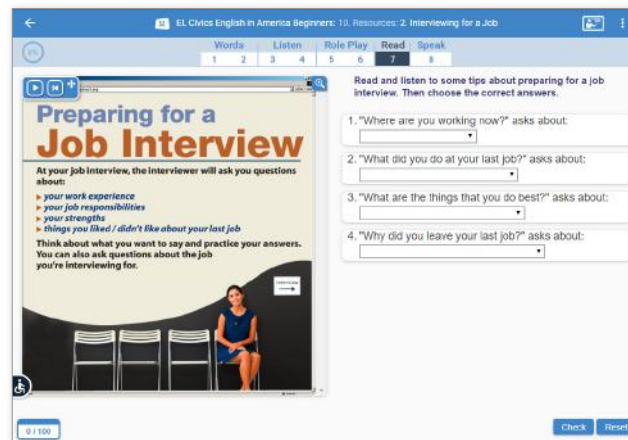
EL Civics English in America Beginners: 10. Resources: 2. Interviewing for a Job

Words 1 2
Listen 3 4
Role Play 5 6
Read 7
Speak 8

Preparing for a Job Interview

At your job interview, the interviewer will ask you questions about:

▸ your work experience
▸ your job responsibilities
▸ your strengths
▸ things you liked / didn't like about your last job

Think about what you want to say and practice your answers. You can also ask questions about the job you're interviewing for.

Read and listen to some tips about preparing for a job interview. Then choose the correct answers.

1. "Where are you working now?" asks about:

2. "What did you do at your last job?" asks about:

3. "What are the things that you do best?" asks about:

4. "Why did you leave your last job?" asks about:

0 / 100

Check
Reset